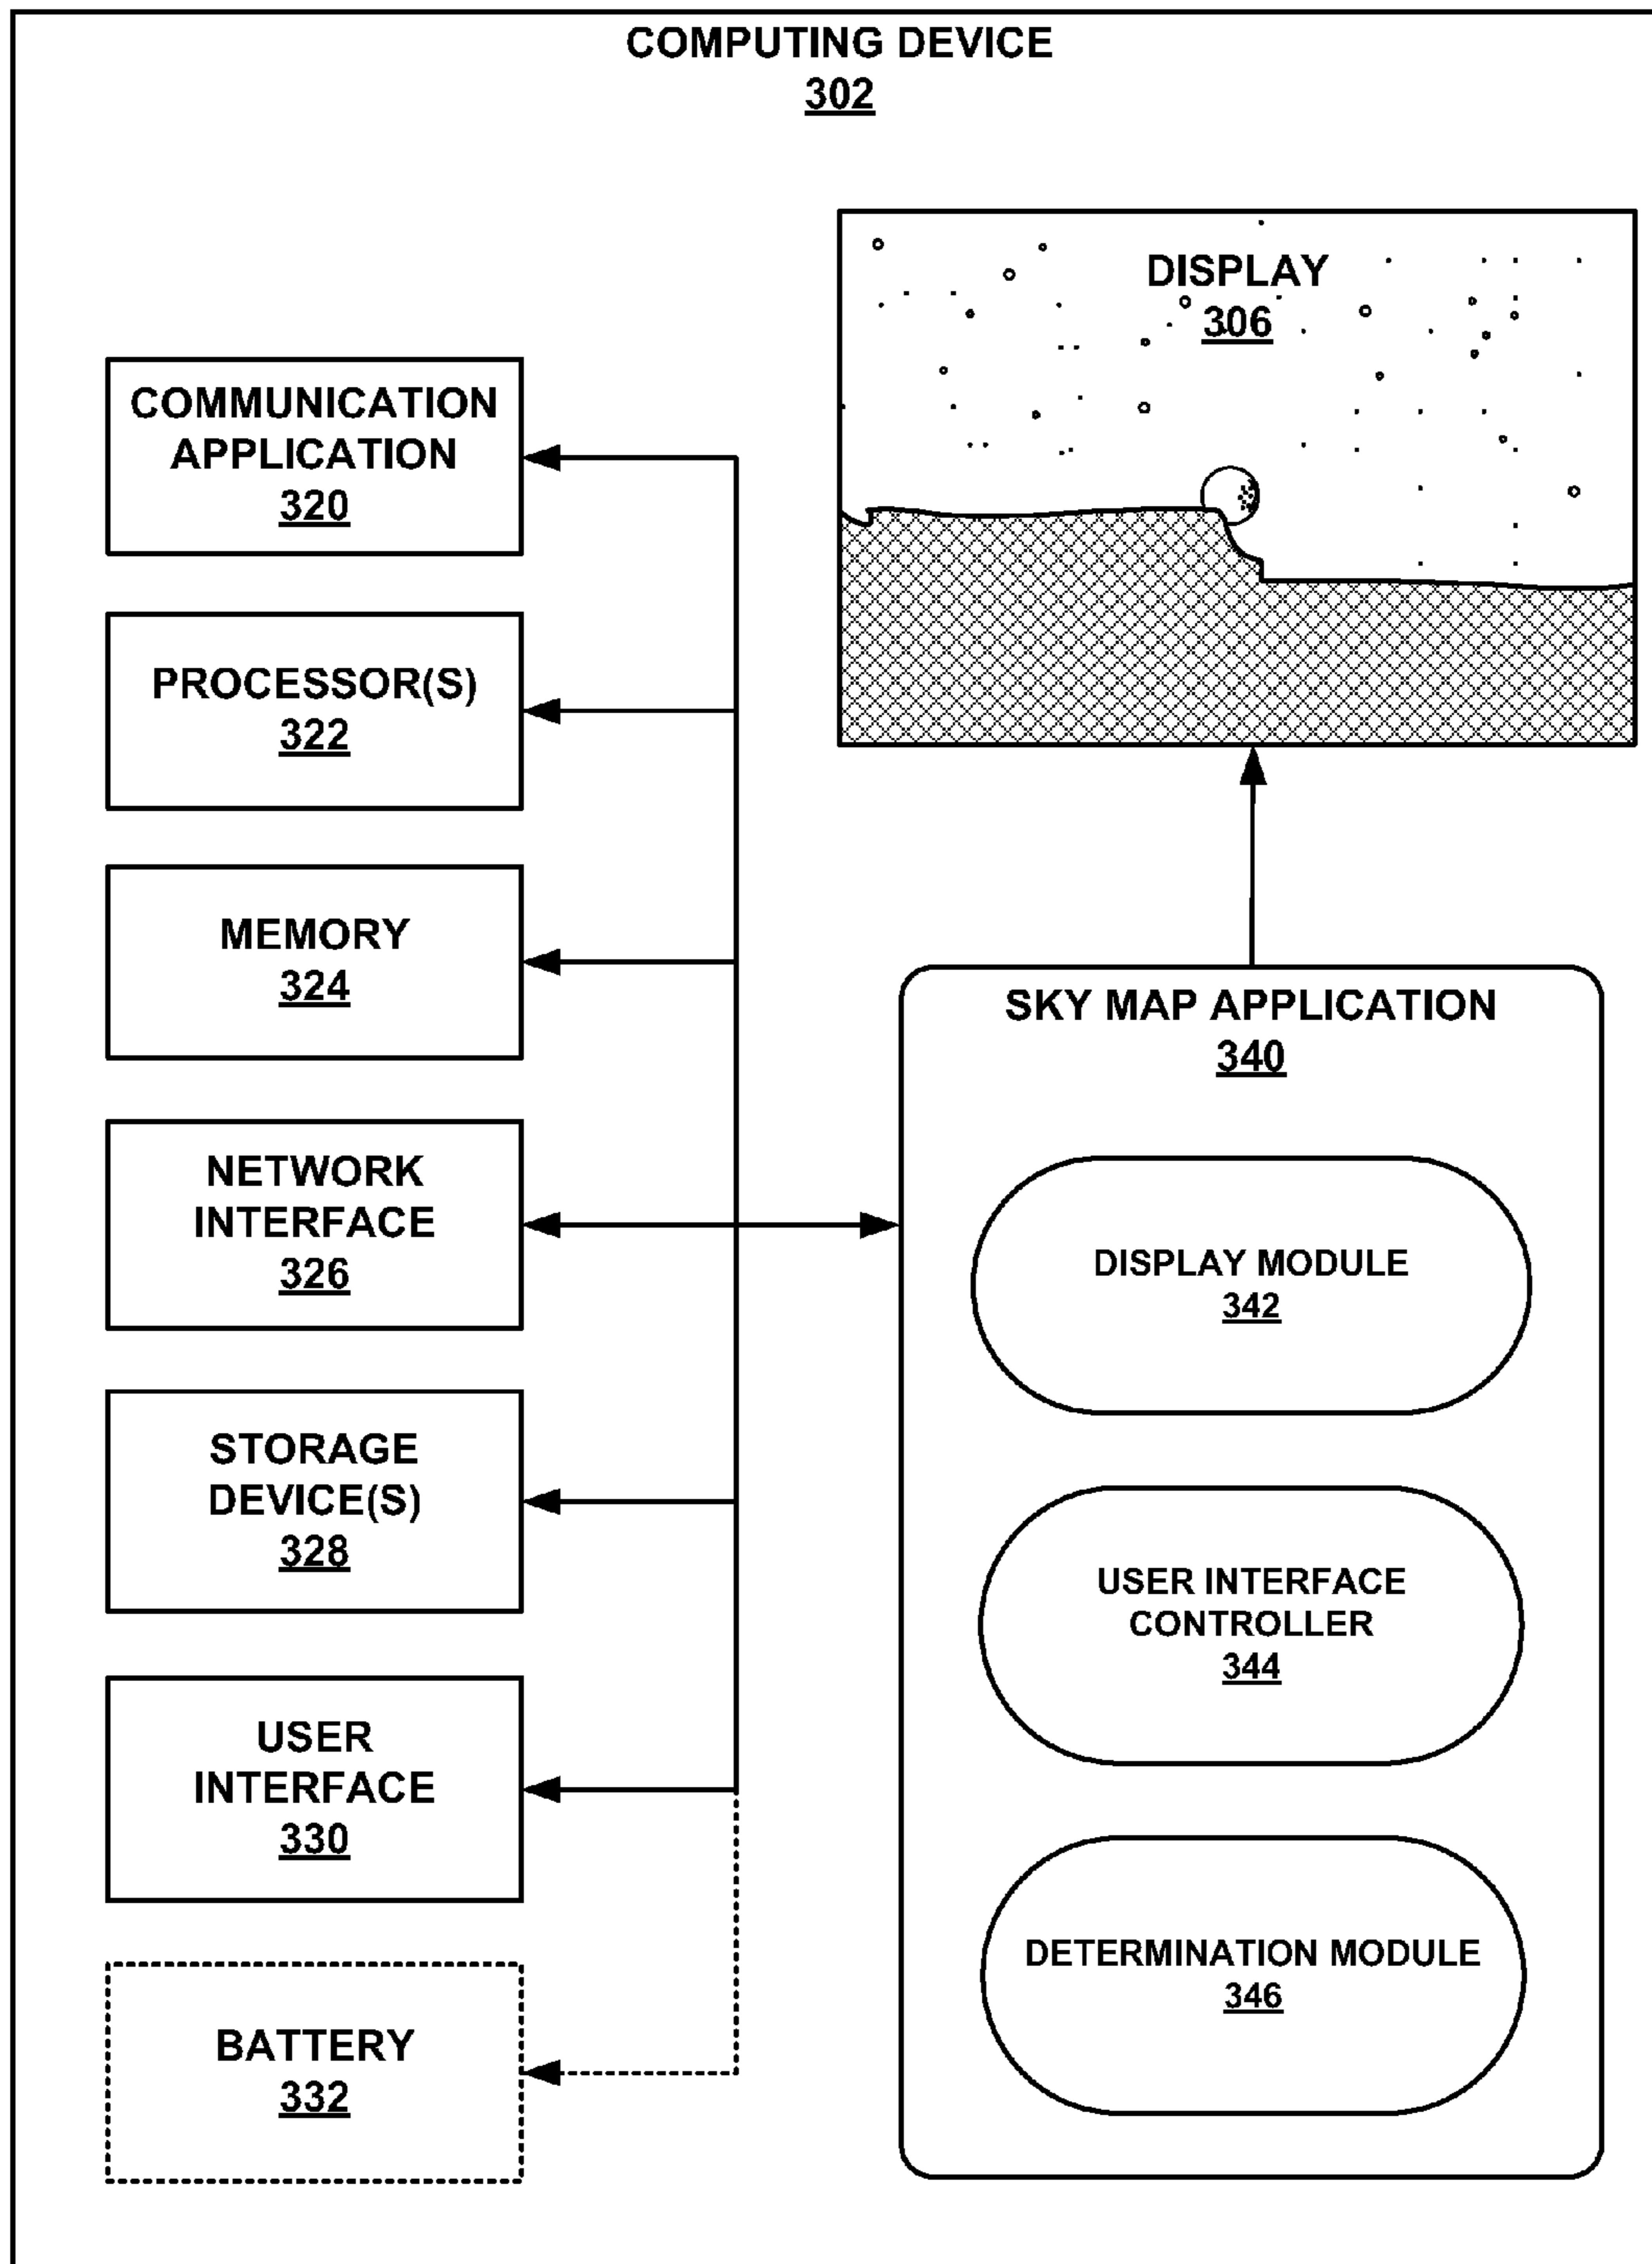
COMPUTING DEVICE
302

DISPLAY
306

COMMUNICATION APPLICATION
320

PROCESSOR(S)
322

MEMORY
324

NETWORK INTERFACE
326

STORAGE DEVICE(S)
328

USER INTERFACE
330

BATTERY
332

SKY MAP APPLICATION
340

DISPLAY MODULE
342

USER INTERFACE CONTROLLER
344

DETERMINATION MODULE
346